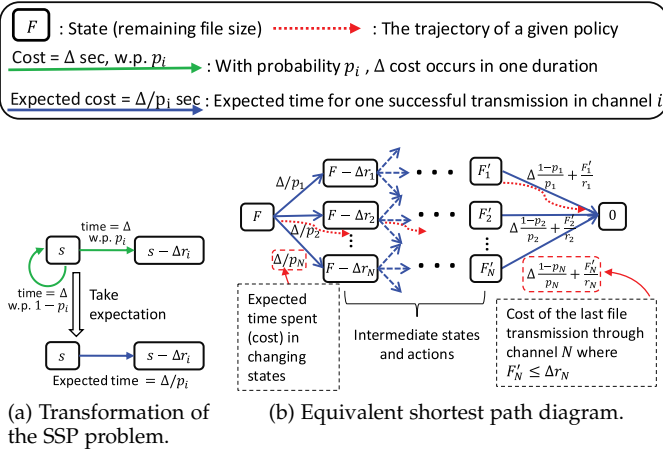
$F$ : State (remaining file size)
: The trajectory of a given policy
Cost = Δ sec, w.p. $p_i$
: With probability $p_i$ , Δ cost occurs in one duration
Expected cost = Δ/p$_i$ sec
: Expected time for one successful transmission in channel $i$

time = Δ
w.p. $p_i$
$s$
$s - \Delta r_i$
time = Δ
w.p. $1 - p_i$
Take expectation
$s$
$s - \Delta r_i$
Expected time = $\Delta/p_i$

$F$
$\Delta/p_1$
$\Delta/p_2$
$\Delta/p_N$
$F - \Delta r_1$
$F - \Delta r_2$
$F - \Delta r_N$
$F_1'$
$F_2'$
$F_N'$
$\Delta\frac{1-p_1}{p_1} + \frac{F_1'}{r_1}$
$\Delta\frac{1-p_2}{p_2} + \frac{F_2'}{r_2}$
$\Delta\frac{1-p_N}{p_N} + \frac{F_N'}{r_N}$
0
Expected time spent (cost) in changing states
Intermediate states and actions
Cost of the last file transmission through channel $N$ where $F_N' \leq \Delta r_N$

(a) Transformation of the SSP problem.
(b) Equivalent shortest path diagram.